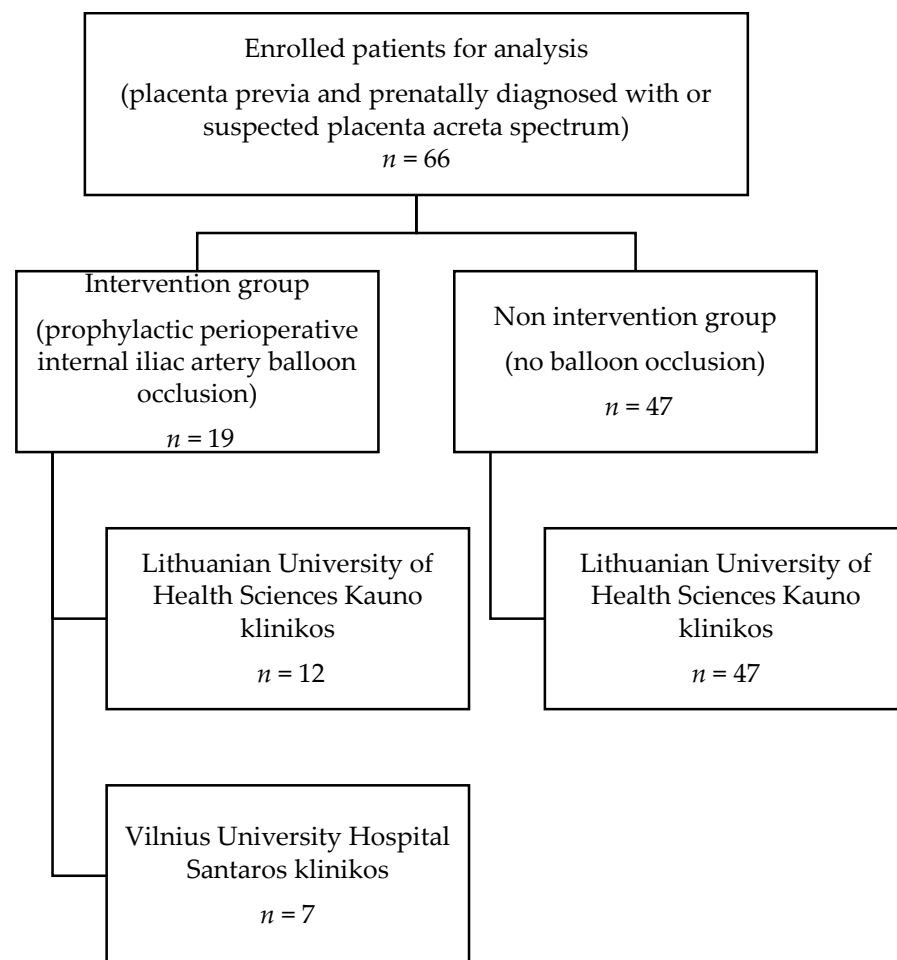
Enrolled patients for analysis
(placenta previa and prenatally diagnosed with or suspected placenta acreta spectrum)
$n = 66$

Intervention group
(prophylactic perioperative internal iliac artery balloon occlusion)
$n = 19$

Non intervention group
(no balloon occlusion)
$n = 47$

Lithuanian University of Health Sciences Kauno klinikos
$n = 12$

Lithuanian University of Health Sciences Kauno klinikos
$n = 47$

Vilnius University Hospital Santaros klinikos
$n = 7$